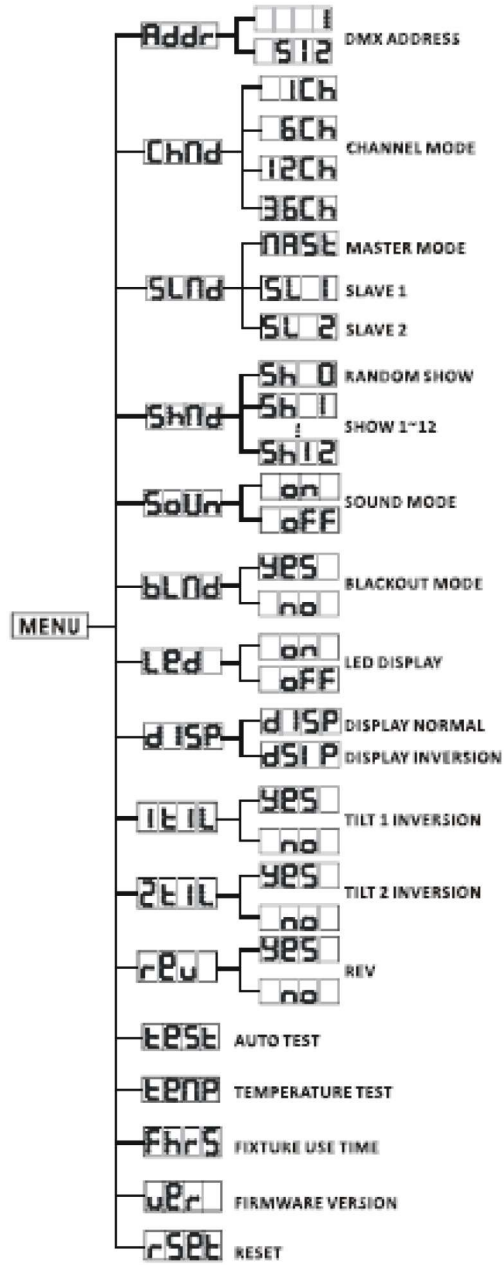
MENU

Addr
1
512
DMX ADDRESS

ChNd
1Ch
6Ch
12Ch
36Ch
CHANNEL MODE

SLNd
NASt MASTER MODE
SL 1 SLAVE 1
SL 2 SLAVE 2

ShNd
Sh 0 RANDOM SHOW
Sh 1
⋮
Sh12
SHOW 1~12

SoUn
on
oFF
SOUND MODE

bLNd
YES
no
BLACKOUT MODE

LEd
on
oFF
LED DISPLAY

d ISP
d ISP DISPLAY NORMAL
dSI P DISPLAY INVERSION

1tIL
YES
no
TILT 1 INVERSION

2tIL
YES
no
TILT 2 INVERSION

rEu
YES
no
REV

tESt AUTO TEST

tENP TEMPERATURE TEST

FhrS FIXTURE USE TIME

uEr FIRMWARE VERSION

rSEt RESET